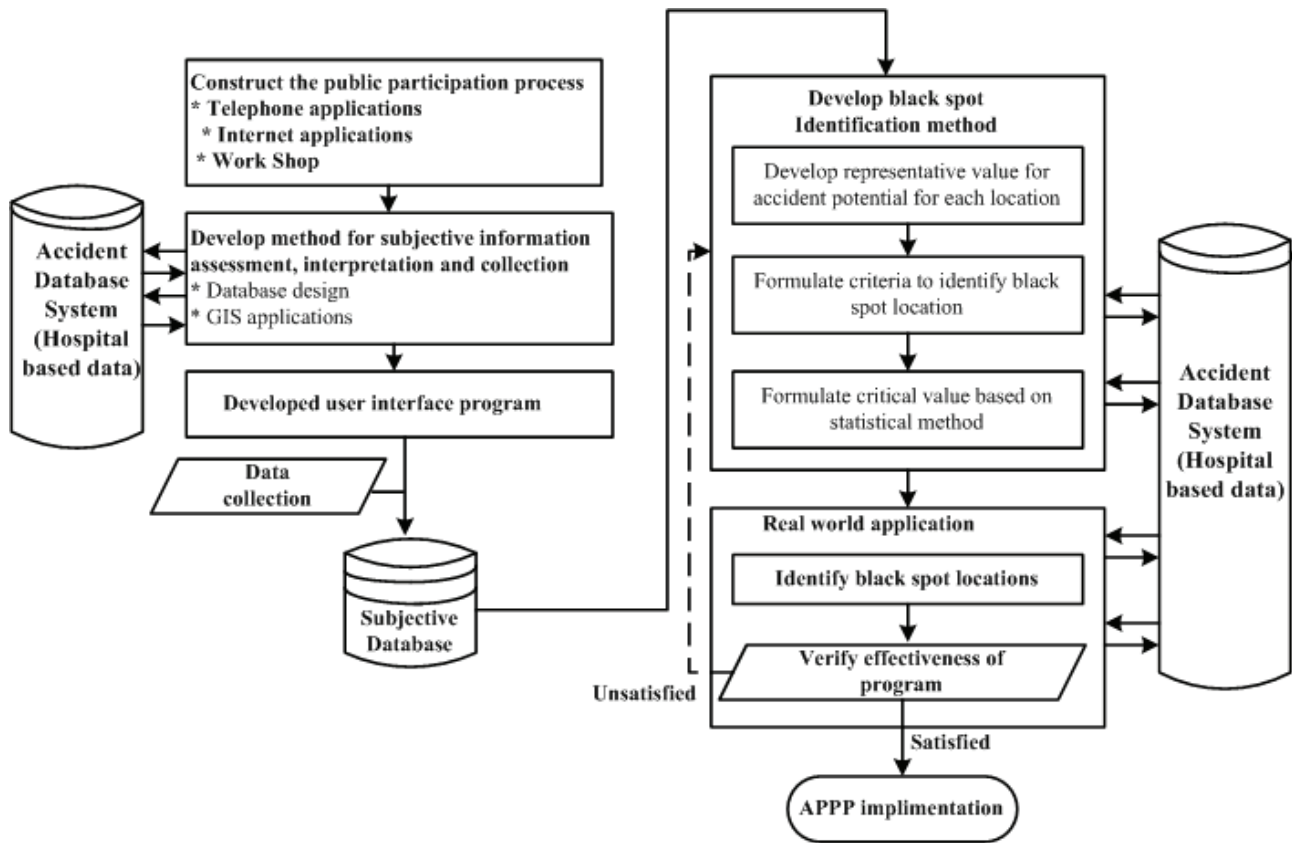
Construct the public participation process
* Telephone applications
* Internet applications
* Work Shop

Accident Database System (Hospital based data)

Develop method for subjective information assessment, interpretation and collection
* Database design
* GIS applications

Developed user interface program

Data collection

Subjective Database

Develop black spot Identification method

Develop representative value for accident potential for each location

Formulate criteria to identify black spot location

Formulate critical value based on statistical method

Accident Database System (Hospital based data)

Real world application

Identify black spot locations

Verify effectiveness of program

Unsatisfied

Satisfied

APPP implimentation